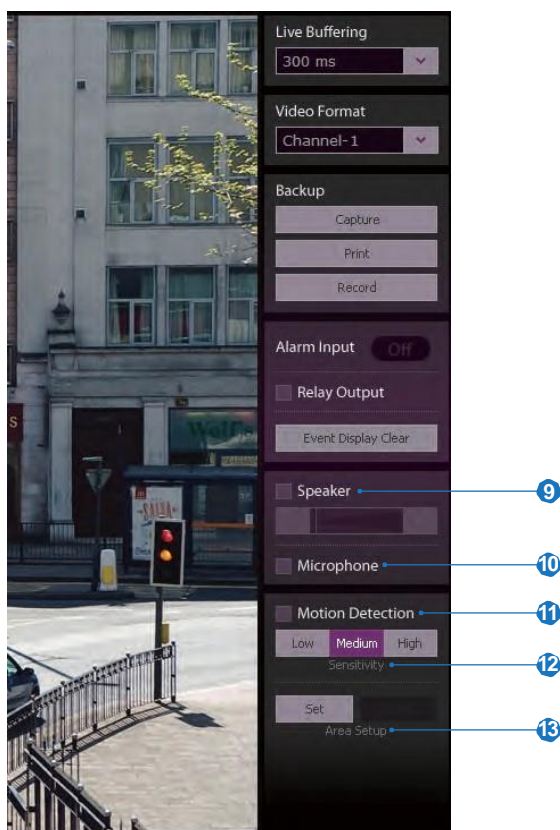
Live Buffering
300 ms

Video Format
Channel-1

Backup
Capture
Print
Record

Alarm Input Off
Relay Output
Event Display Clear

Speaker
9

Microphone
10

Motion Detection
11
Low Medium High
Sensitivity
12
Set
Area Setup
13